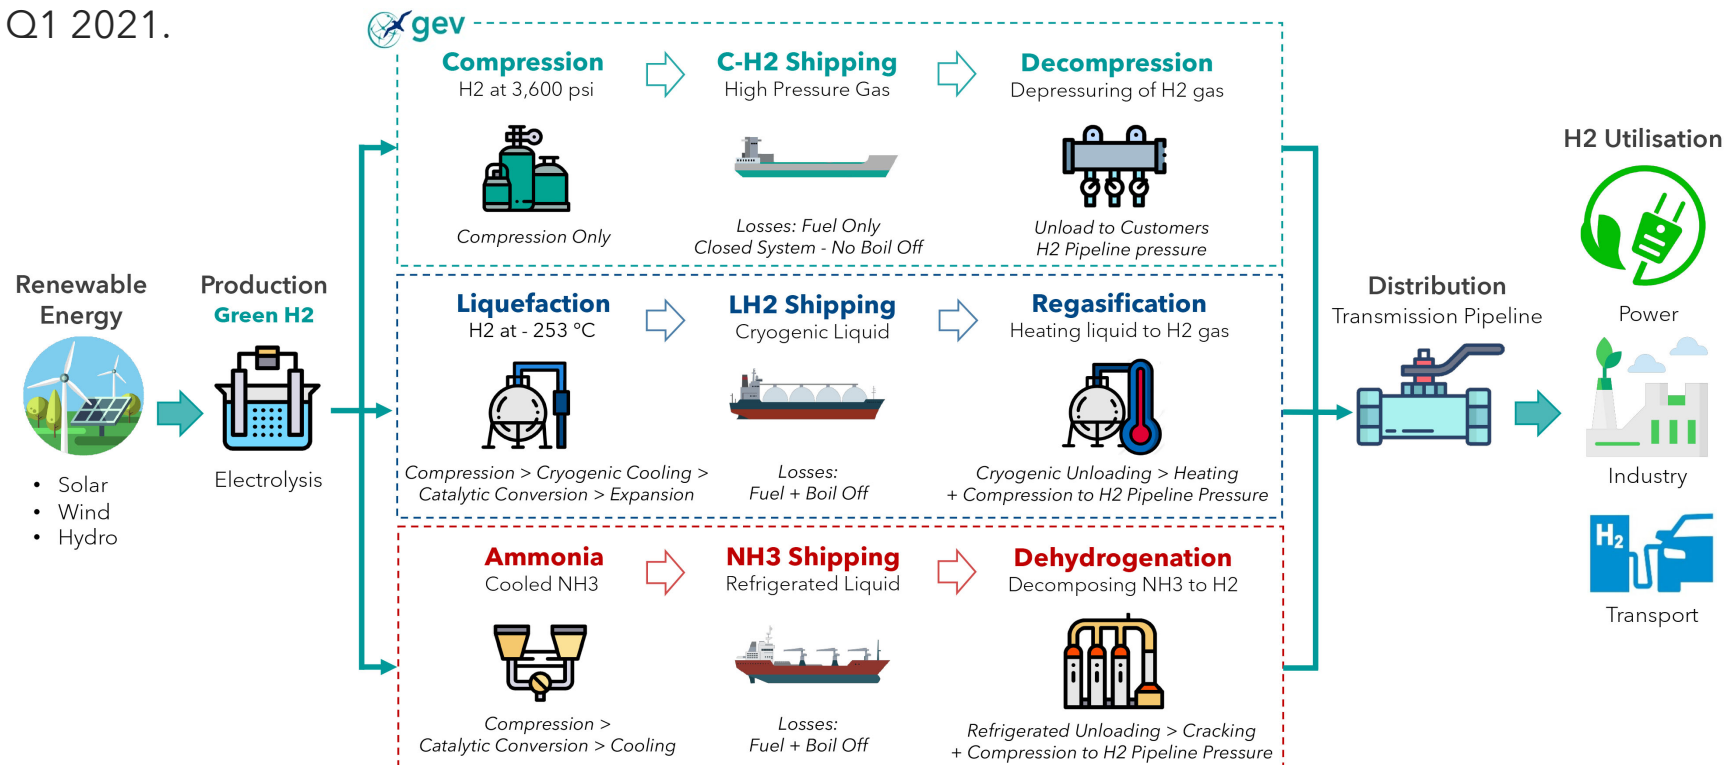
Q1 2021.

gev

Compression
H2 at 3,600 psi

Compression Only

C-H2 Shipping
High Pressure Gas

Losses: Fuel Only
Closed System - No Boil Off

Decompression
Depressuring of H2 gas

Unload to Customers
H2 Pipeline pressure

Renewable Energy

• Solar
• Wind
• Hydro

Production
Green H2

Electrolysis

Liquefaction
H2 at - 253 °C

Compression > Cryogenic Cooling > Catalytic Conversion > Expansion

LH2 Shipping
Cryogenic Liquid

Losses:
Fuel + Boil Off

Regasification
Heating liquid to H2 gas

Cryogenic Unloading > Heating + Compression to H2 Pipeline Pressure

Ammonia
Cooled NH3

Compression > Catalytic Conversion > Cooling

NH3 Shipping
Refrigerated Liquid

Losses:
Fuel + Boil Off

Dehydrogenation
Decomposing NH3 to H2

Refrigerated Unloading > Cracking + Compression to H2 Pipeline Pressure

Distribution
Transmission Pipeline

H2 Utilisation

Power

Industry

$H_2$

Transport